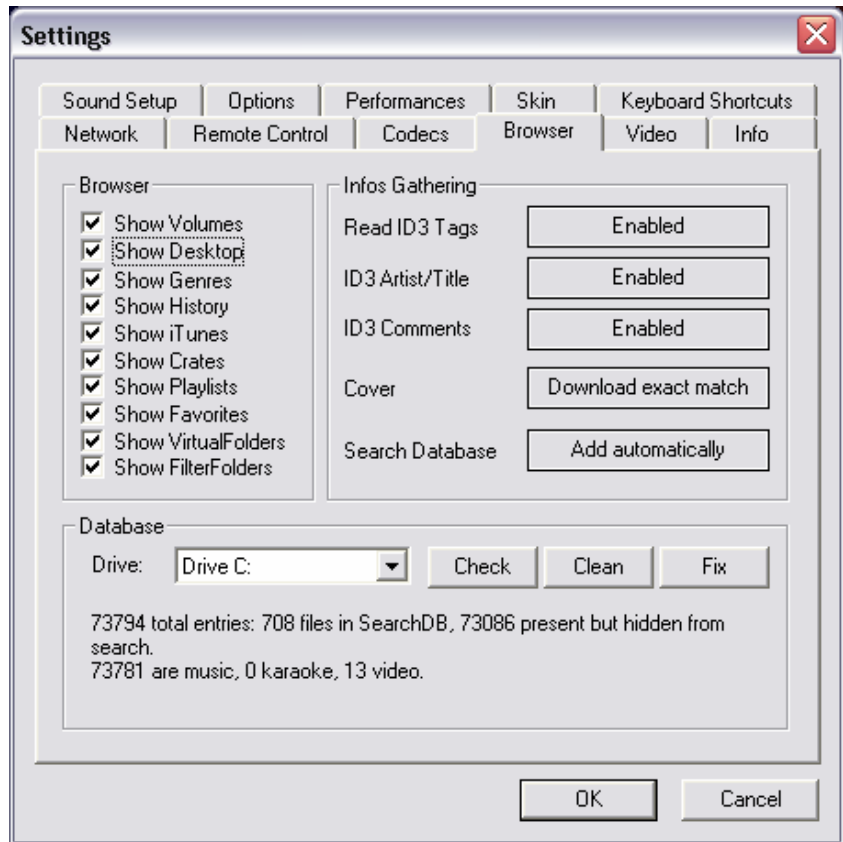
Settings

Sound Setup | Options | Performances | Skin | Keyboard Shortcuts
Network | Remote Control | Codecs | Browser | Video | Info

Browser
☑ Show Volumes
☑ Show Desktop
☑ Show Genres
☑ Show History
☑ Show iTunes
☑ Show Crates
☑ Show Playlists
☑ Show Favorites
☑ Show VirtualFolders
☑ Show FilterFolders

Infos Gathering
Read ID3 Tags | Enabled
ID3 Artist/Title | Enabled
ID3 Comments | Enabled
Cover | Download exact match
Search Database | Add automatically

Database
Drive: Drive C: | Check | Clean | Fix

73794 total entries: 708 files in SearchDB, 73086 present but hidden from search.
73781 are music, 0 karaoke, 13 video.

OK | Cancel